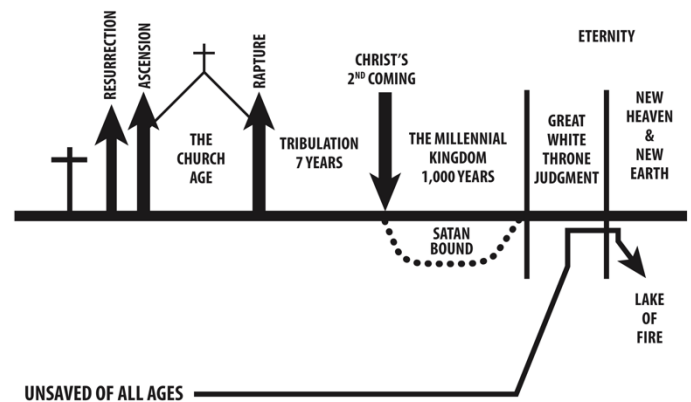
RESURRECTION
ASCENSION
THE CHURCH AGE
RAPTURE
TRIBULATION 7 YEARS
CHRIST'S $2^{ND}$ COMING
THE MILLENNIAL KINGDOM 1,000 YEARS
SATAN BOUND
GREAT WHITE THRONE JUDGMENT
ETERNITY
NEW HEAVEN & NEW EARTH
LAKE OF FIRE
UNSAVED OF ALL AGES